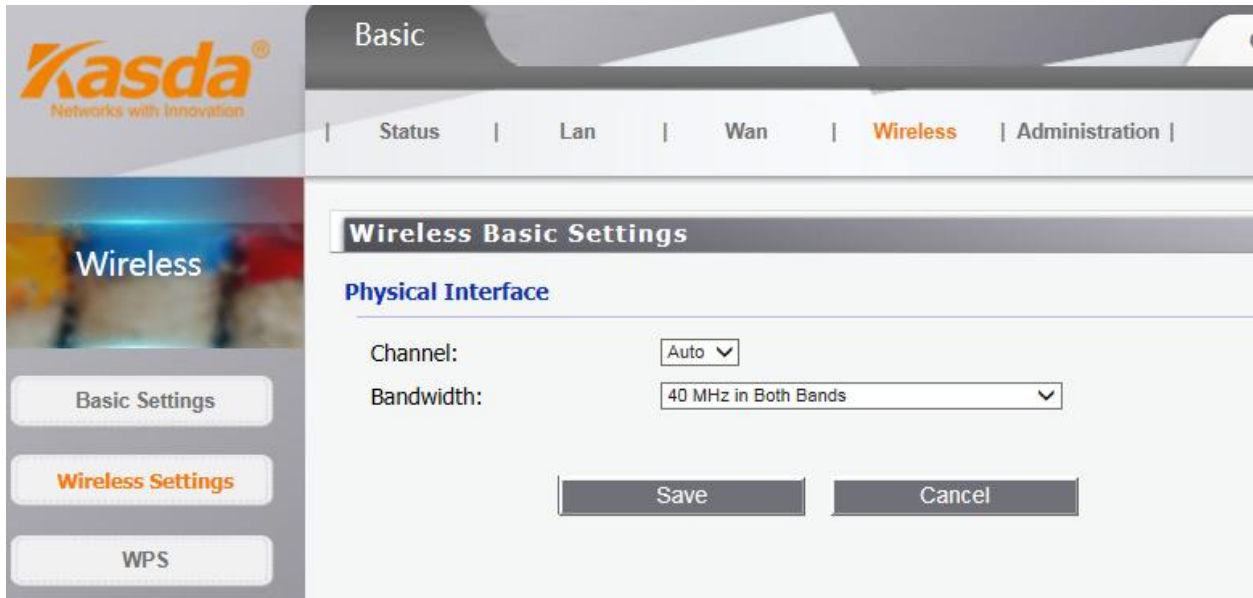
Kasda®
Networks with Innovation

Basic

| Status | Lan | Wan | Wireless | Administration |

Wireless

Basic Settings

Wireless Settings

WPS

Wireless Basic Settings

Physical Interface

Channel: Auto

Bandwidth: 40 MHz in Both Bands

Save Cancel